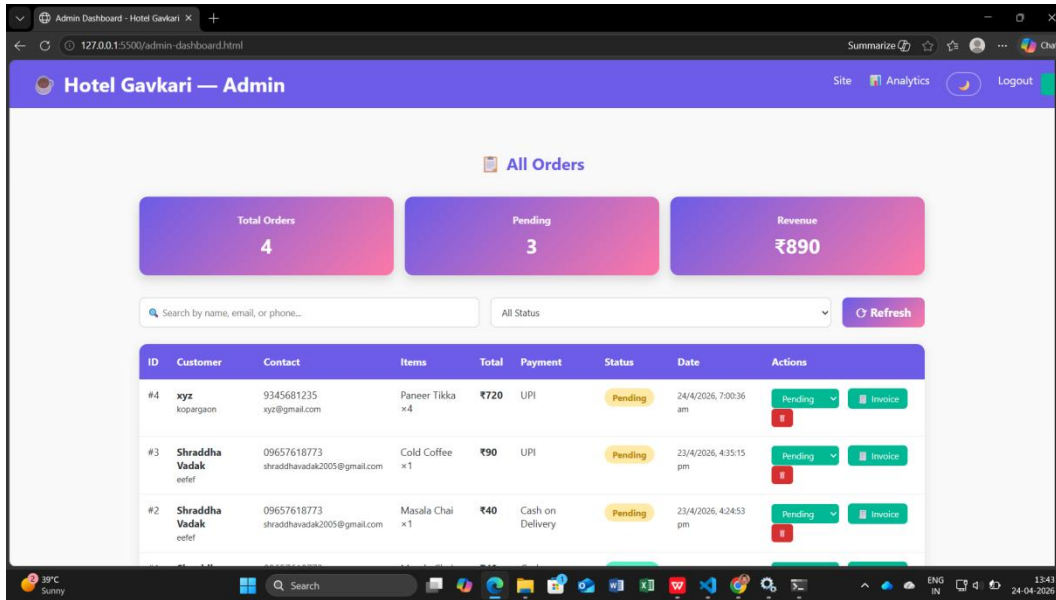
Admin Dashboard - Hotel Gavkari ×
127.0.0.1:5500/admin-dashboard.html
Summarize
Chat

Hotel Gavkari — Admin
Site Analytics Logout

All Orders

Total Orders
4

Pending
3

Revenue
₹890

Search by name, email, or phone...
All Status
Refresh

| ID | Customer | Contact | Items | Total | Payment | Status | Date | Actions |
|---|---|---|---|---|---|---|---|---|
| #4 | xyz kopargaon | 9345681235 xyz@gmail.com | Paneer Tikka ×4 | ₹720 | UPI | Pending | 24/4/2026, 7:00:36 am | Pending Invoice |
| #3 | Shraddha Vadak eefef | 09657618773 shraddhavadak2005@gmail.com | Cold Coffee ×1 | ₹90 | UPI | Pending | 23/4/2026, 4:35:15 pm | Pending Invoice |
| #2 | Shraddha Vadak eefef | 09657618773 shraddhavadak2005@gmail.com | Masala Chai ×1 | ₹40 | Cash on Delivery | Pending | 23/4/2026, 4:24:53 pm | Pending Invoice |

39°C
Sunny
Search
ENG IN
13:43
24-04-2026